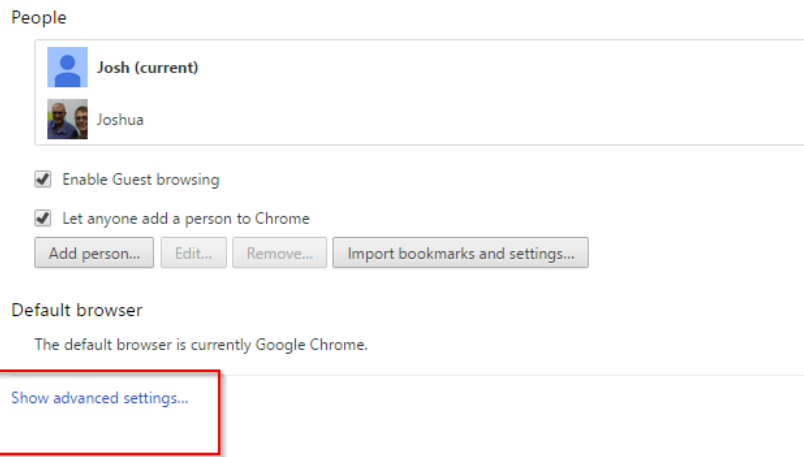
People

Josh (current)

Joshua

Enable Guest browsing

Let anyone add a person to Chrome

Add person... Edit... Remove... Import bookmarks and settings...

Default browser

The default browser is currently Google Chrome.

Show advanced settings...